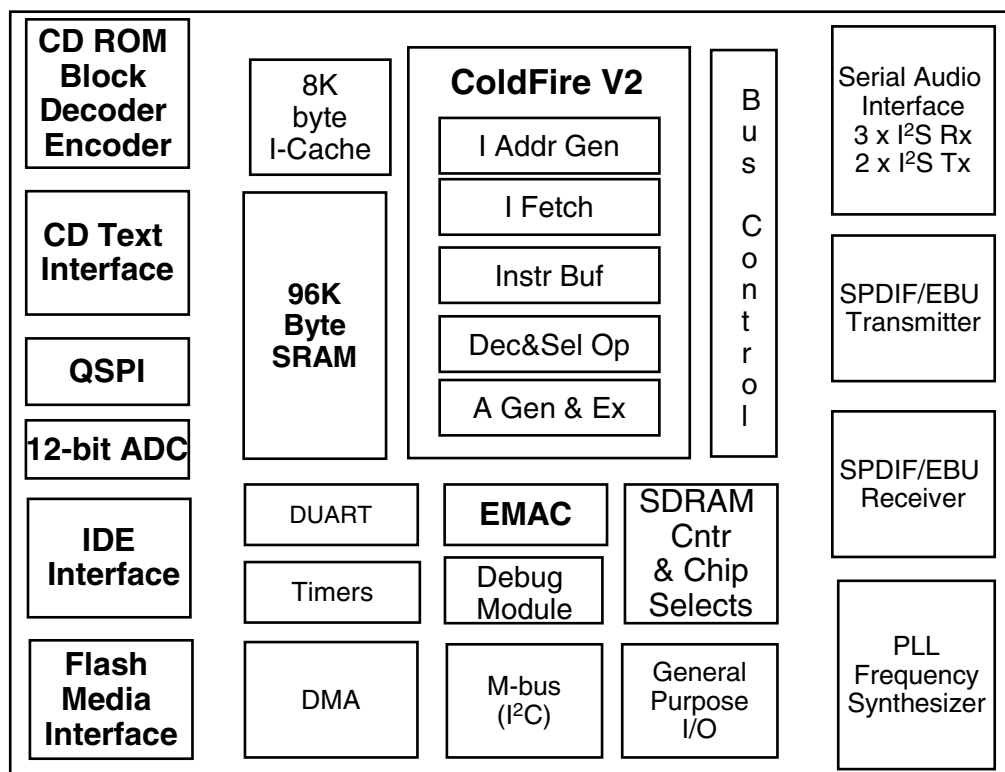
CD ROM Block Decoder Encoder

CD Text Interface

QSPI

12-bit ADC

IDE Interface

Flash Media Interface

8K byte I-Cache

96K Byte SRAM

ColdFire V2

I Addr Gen

I Fetch

Instr Buf

Dec&Sel Op

A Gen & Ex

Bus Control

Serial Audio Interface 3 x I$^2$S Rx 2 x I$^2$S Tx

SPDIF/EBU Transmitter

SPDIF/EBU Receiver

DUART

EMAC

SDRAM Cntr & Chip Selects

Timers

Debug Module

DMA

M-bus (I$^2$C)

General Purpose I/O

PLL Frequency Synthesizer